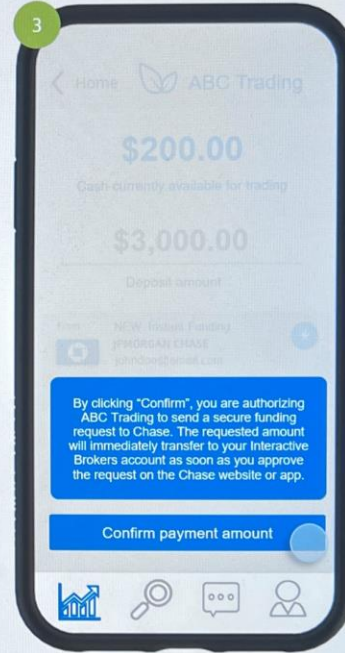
3

Home ABC Trading

$200.00

Cash currently available for trading

$3,000.00

Deposit amount

From NEW: Instant Funding
JPMORGAN CHASE
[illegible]

By clicking "Confirm", you are authorizing ABC Trading to send a secure funding request to Chase. The requested amount will immediately transfer to your Interactive Brokers account as soon as you approve the request on the Chase website or app.

Confirm payment amount